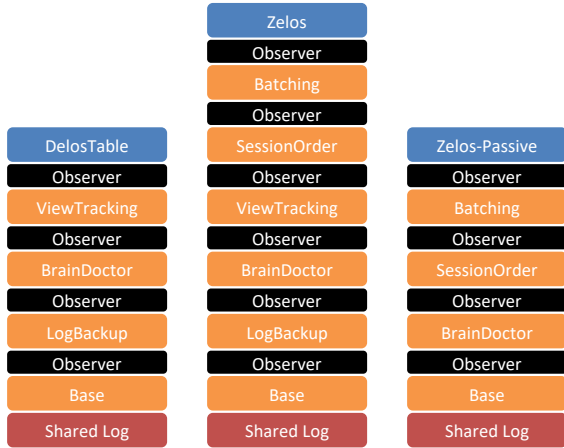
DelosTable
Observer
ViewTracking
Observer
BrainDoctor
Observer
LogBackup
Observer
Base
Shared Log

Zelos
Observer
Batching
Observer
SessionOrder
Observer
ViewTracking
Observer
BrainDoctor
Observer
LogBackup
Observer
Base
Shared Log

Zelos-Passive
Observer
Batching
Observer
SessionOrder
Observer
BrainDoctor
Observer
Base
Shared Log